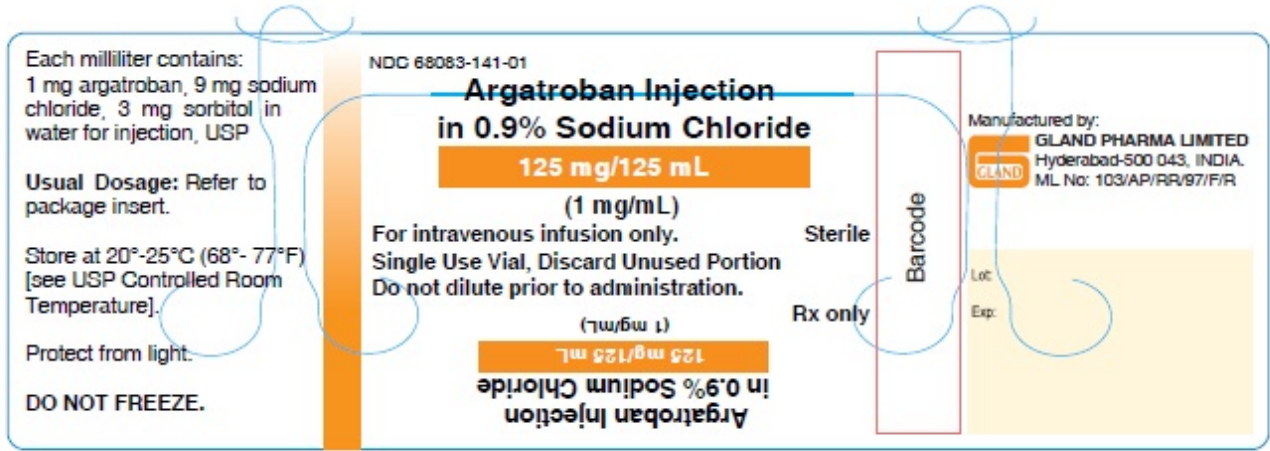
Each milliliter contains: 1 mg argatroban, 9 mg sodium chloride, 3 mg sorbitol in water for injection, USP

Usual Dosage: Refer to package insert.

Store at 20°-25°C (68°- 77°F) [see USP Controlled Room Temperature].

Protect from light.

DO NOT FREEZE.

NDC 68083-141-01

Argatroban Injection in 0.9% Sodium Chloride

125 mg/125 mL

(1 mg/mL)

For intravenous infusion only.

Sterile

Single Use Vial, Discard Unused Portion

Do not dilute prior to administration.

Rx only

(1 mg/mL)

125 mg/125 mL

Argatroban Injection in 0.9% Sodium Chloride

Barcode

Manufactured by:

GLAND

GLAND PHARMA LIMITED

Hyderabad-500 043, INDIA.

ML No: 103/AP/RR/97/F/R

Lot:

Exp: